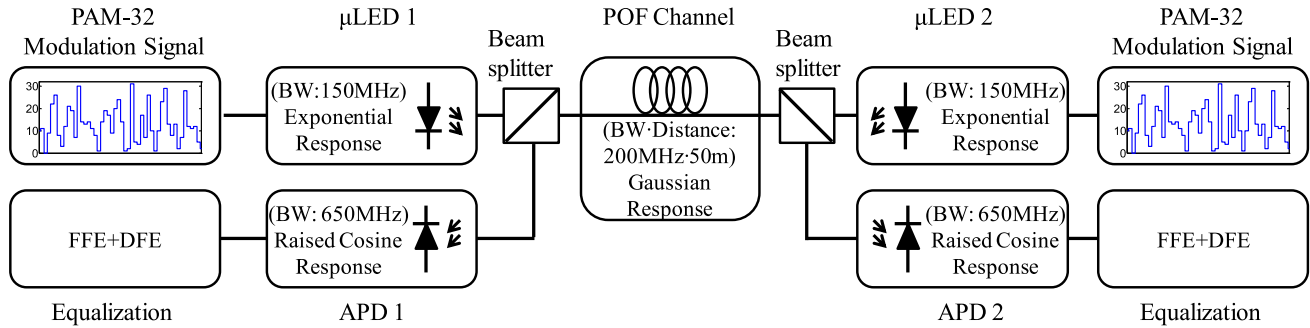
PAM-32 Modulation Signal

30
20
10
0

μLED 1

(BW:150MHz) Exponential Response

Beam splitter

POF Channel

(BW·Distance: 200MHz·50m) Gaussian Response

Beam splitter

μLED 2

(BW: 150MHz) Exponential Response

PAM-32 Modulation Signal

30
20
10
0

FFE+DFE

Equalization

(BW: 650MHz) Raised Cosine Response

APD 1

(BW: 650MHz) Raised Cosine Response

APD 2

FFE+DFE

Equalization